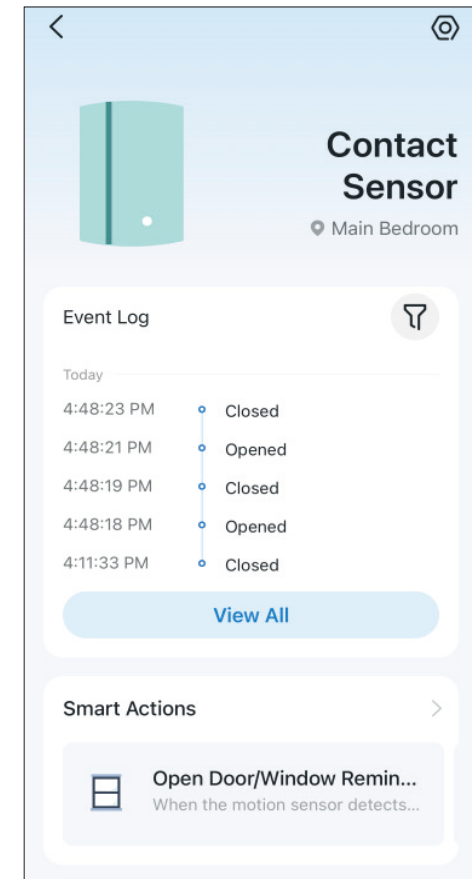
Contact Sensor

Main Bedroom

Event Log

Today

4:48:23 PM Closed
4:48:21 PM Opened
4:48:19 PM Closed
4:48:18 PM Opened
4:11:33 PM Closed

View All

Smart Actions

Open Door/Window Remin...
When the motion sensor detects...